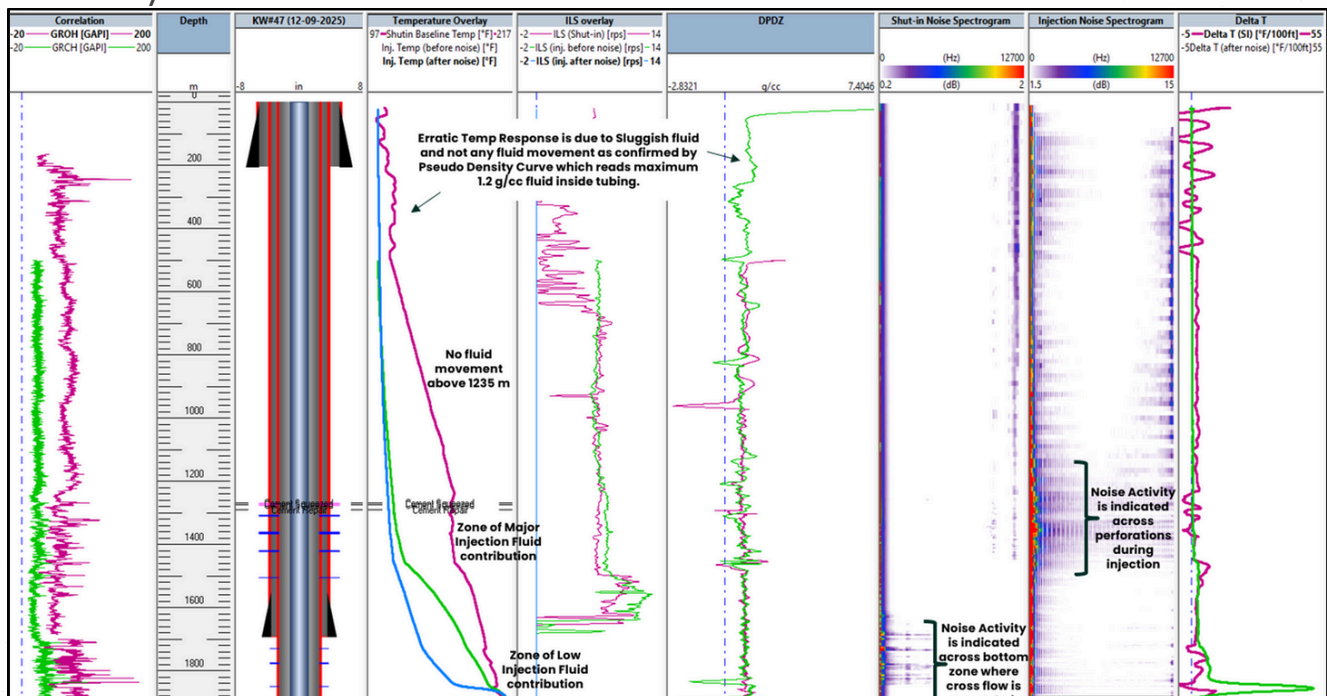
Correlation
-20 GROH [GAPI] 200
-20 GRCH [GAPI] 200

Depth
m

KW#47 (12-09-2025)
-8 in 8

Temperature Overlay
97 Shutin Baseline Temp [°F] 217
Inj. Temp (before noise) [°F]
Inj. Temp (after noise) [°F]

ILS overlay
-2 ILS (Shut-in) [rps] 14
-2 ILS (inj. before noise) [rps] 14
-2 ILS (inj. after noise) [rps] 14

DPDZ
-2.8321 g/cc 7.4046

Shut-in Noise Spectrogram
0 (Hz) 12700
0.2 (dB) 2

Injection Noise Spectrogram
0 (Hz) 12700
1.5 (dB) 15

Delta T
-5 Delta T (SI) [°F/100ft] 55
-5 Delta T (after noise) [°F/100ft] 55

0
200
400
600
800
1000
1200
1400
1600
1800

Erratic Temp Response is due to Sluggish fluid and not any fluid movement as confirmed by Pseudo Density Curve which reads maximum 1.2 g/cc fluid inside tubing.

No fluid movement above 1235 m

Cement Squeezed
Cement Retainer

Cement Squeezed
Cement Retainer

Zone of Major Injection Fluid contribution

Zone of Low Injection Fluid contribution

Noise Activity is indicated across perforations during injection

Noise Activity is indicated across bottom zone where cross flow is